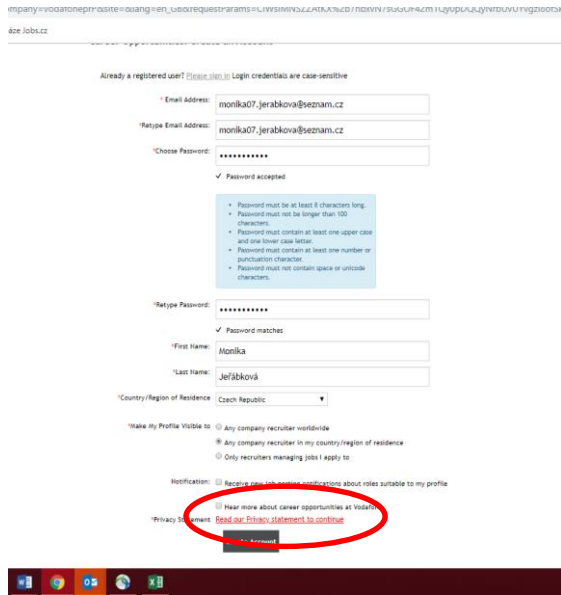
mpany=vodafoneplP&site=&lang=en_GB&requestParams=CIWSIMNSZZAtKX%2B7nbxvN7sGGOF4zmTQyupDQQyNfDuvUYvgzIoorS

áze Jobs.cz

Already a registered user? Please sign in Login credentials are case-sensitive

* Email Address: monika07.jerabkova@seznam.cz

*Retype Email Address: monika07.jerabkova@seznam.cz

*Choose Password: •••••••••••

✓ Password accepted

• Password must be at least 8 characters long.
• Password must not be longer than 100 characters.
• Password must contain at least one upper case and one lower case letter.
• Password must contain at least one number or punctuation character.
• Password must not contain space or unicode characters.

*Retype Password: •••••••••••

✓ Password matches

*First Name: Monika

*Last Name: Jeřábková

*Country/Region of Residence Czech Republic

*Make My Profile Visible to: Any company recruiter worldwide

Any company recruiter in my country/region of residence

Only recruiters managing jobs I apply to

Notification: Receive new job posting notifications about roles suitable to my profile

Hear more about career opportunities at Vodafone

*Privacy Statement Read our Privacy statement to continue

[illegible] Account